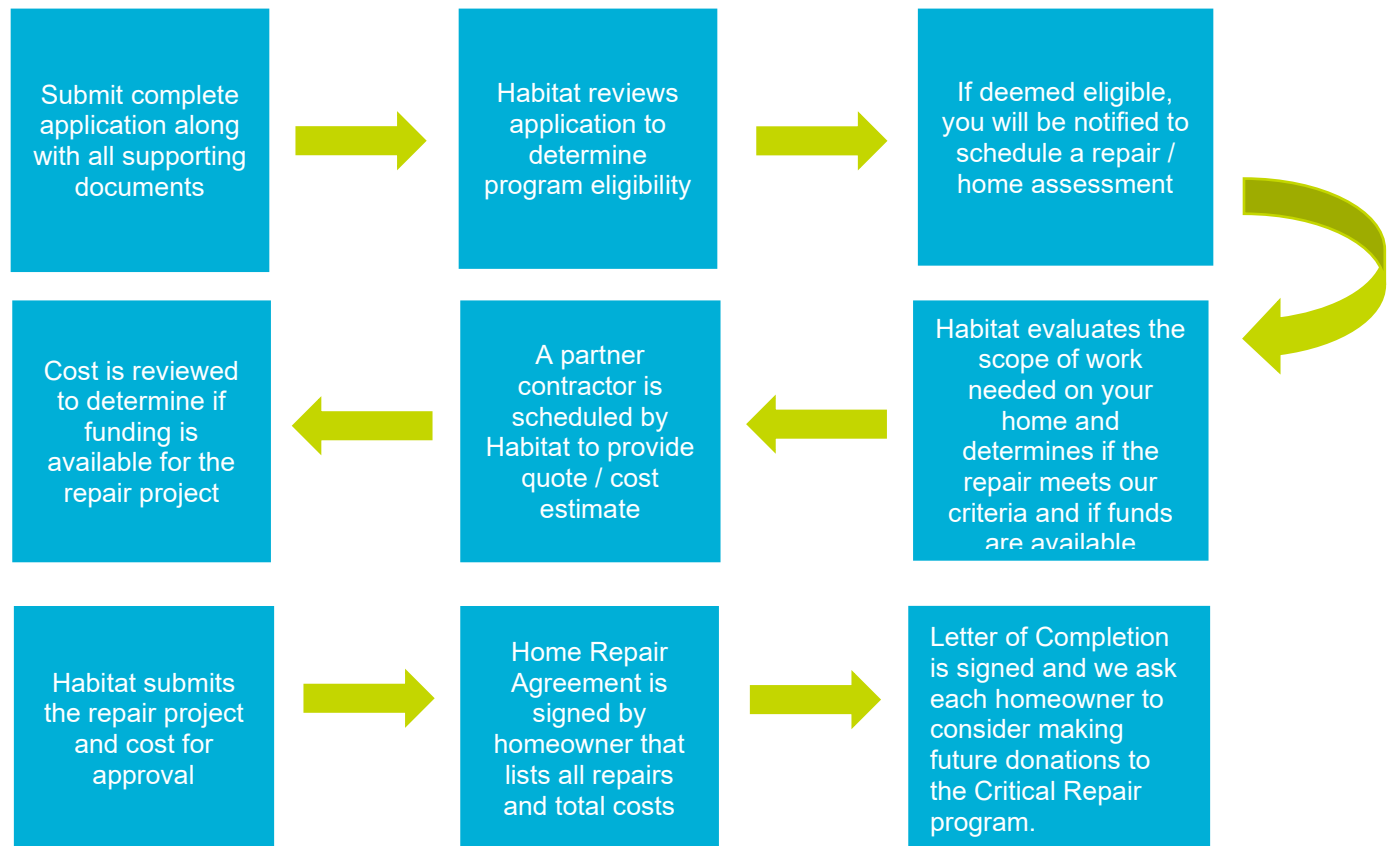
Submit complete application along with all supporting documents

Habitat reviews application to determine program eligibility

If deemed eligible, you will be notified to schedule a repair / home assessment

Habitat evaluates the scope of work needed on your home and determines if the repair meets our criteria and if funds are available

A partner contractor is scheduled by Habitat to provide quote / cost estimate

Cost is reviewed to determine if funding is available for the repair project

Habitat submits the repair project and cost for approval

Home Repair Agreement is signed by homeowner that lists all repairs and total costs

Letter of Completion is signed and we ask each homeowner to consider making future donations to the Critical Repair program.